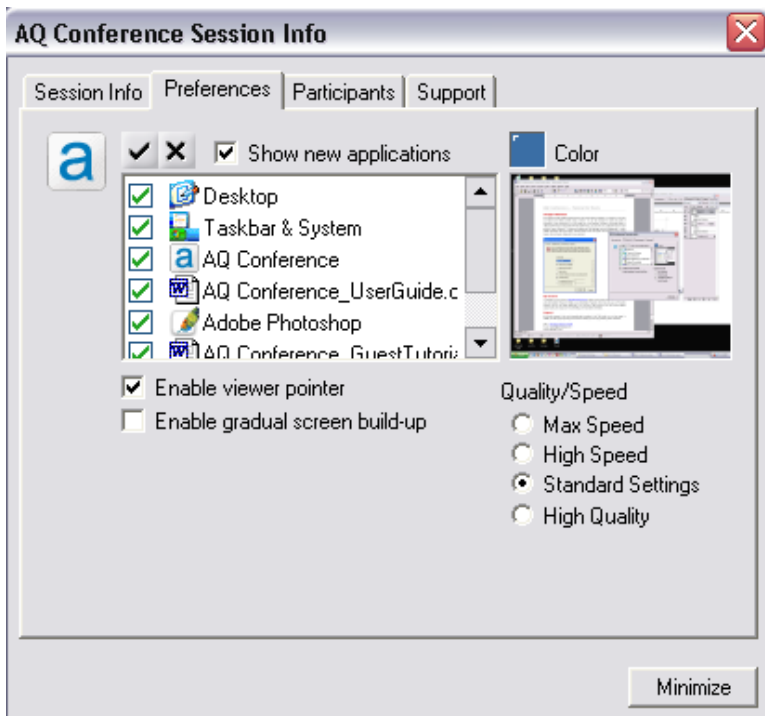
AQ Conference Session Info

Session Info | Preferences | Participants | Support

a

Show new applications

Color

Desktop
Taskbar & System
AQ Conference
AQ Conference_UserGuide.c
Adobe Photoshop
AQ Conference_GuestTutori

Enable viewer pointer
Enable gradual screen build-up

Quality/Speed
Max Speed
High Speed
Standard Settings
High Quality

Minimize